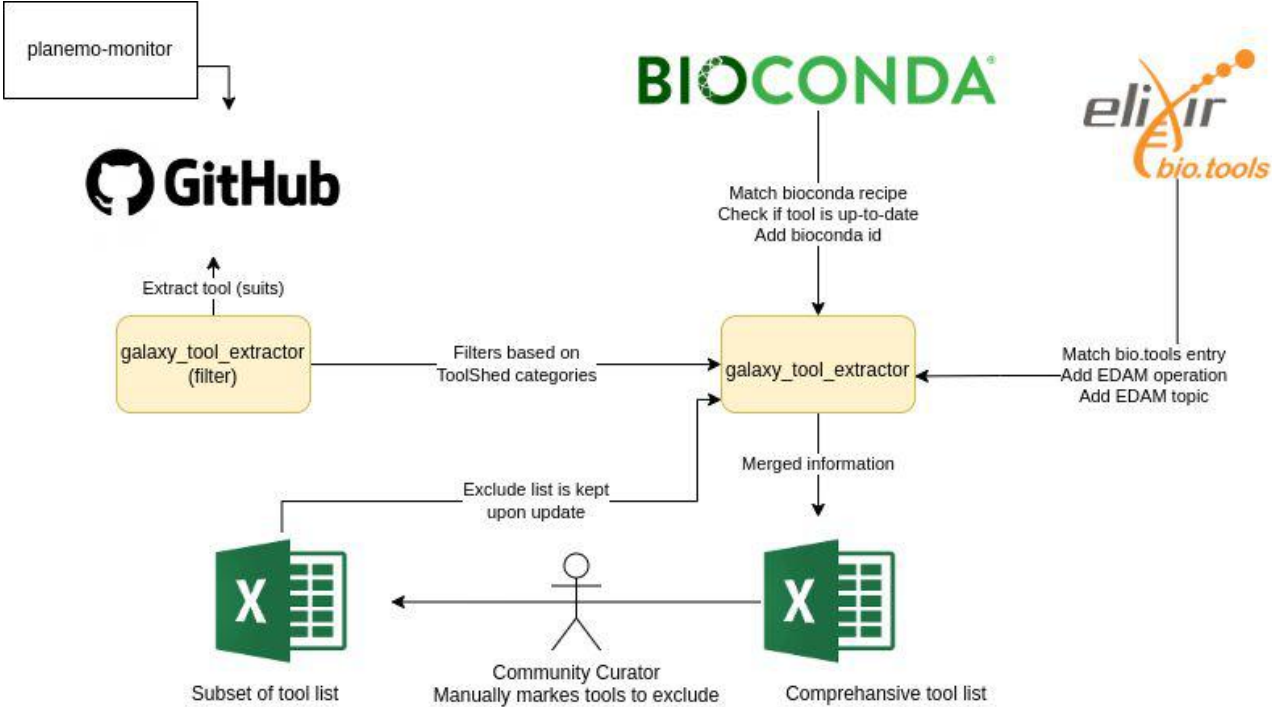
planemo-monitor

GitHub

BIOCONDA®

elixir bio.tools

Match bioconda recipe
Check if tool is up-to-date
Add bioconda id

Extract tool (suits)

galaxy_tool_extractor (filter)

Filters based on ToolShed categories

galaxy_tool_extractor

Match bio.tools entry
Add EDAM operation
Add EDAM topic

Merged information

Exclude list is kept upon update

X

X

Subset of tool list

Community Curator
Manually marks tools to exclude

Comprehansive tool list